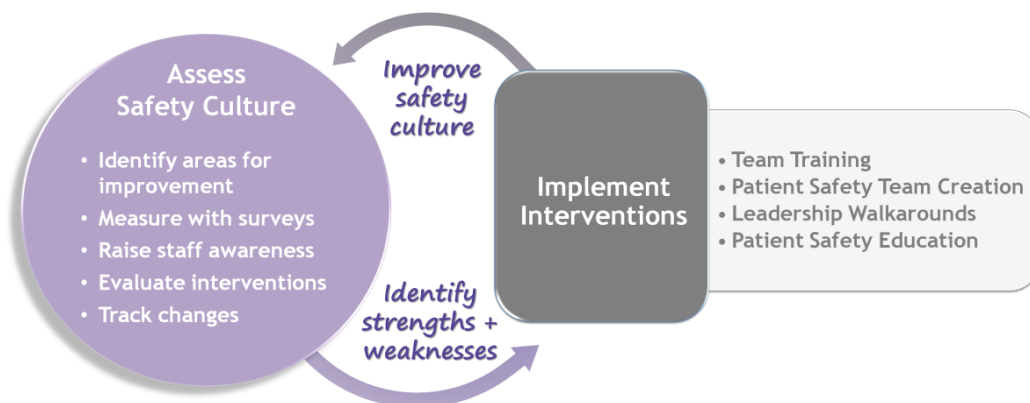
Assess Safety Culture

• Identify areas for improvement
• Measure with surveys
• Raise staff awareness
• Evaluate interventions
• Track changes

Improve safety culture

Identify strengths + weaknesses

Implement Interventions

• Team Training
• Patient Safety Team Creation
• Leadership Walkarounds
• Patient Safety Education